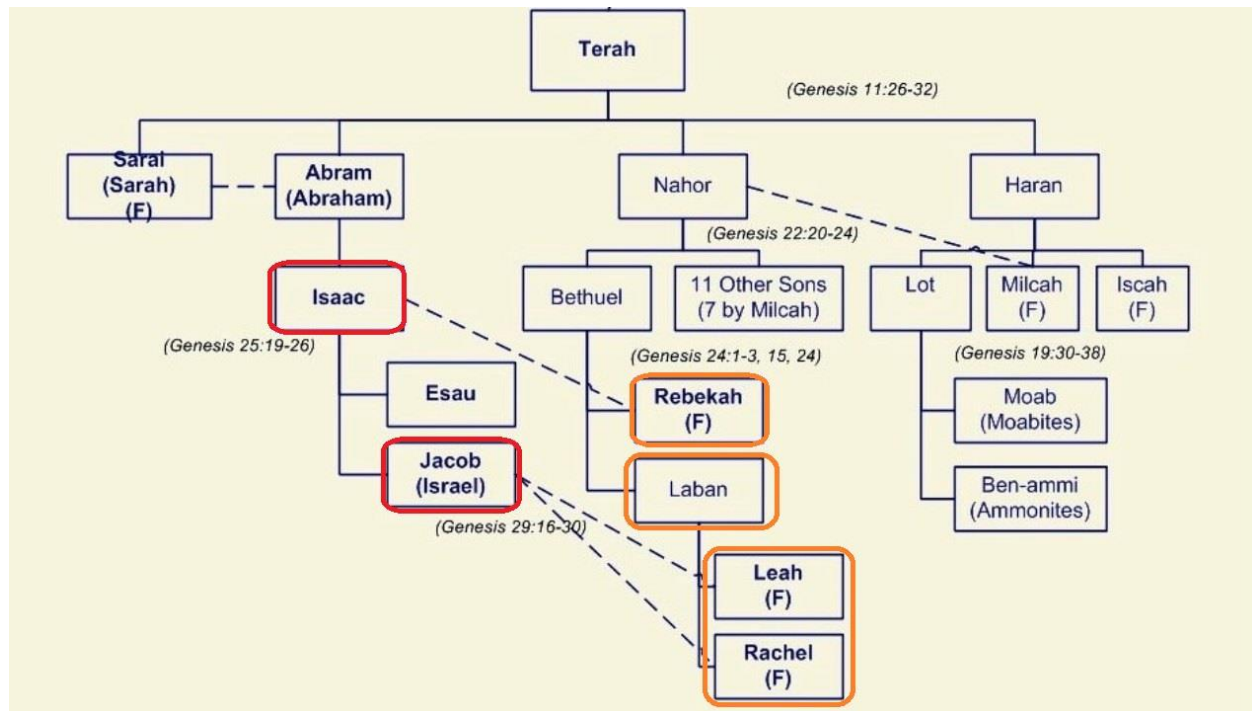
Terah

(Genesis 11:26-32)

Sarai (Sarah) (F)

Abram (Abraham)

Nahor

Haran

(Genesis 22:20-24)

Isaac

Bethuel

11 Other Sons (7 by Milcah)

Lot

Milcah (F)

Iscah (F)

(Genesis 25:19-26)

(Genesis 24:1-3, 15, 24)

(Genesis 19:30-38)

Esau

Rebekah (F)

Moab (Moabites)

Jacob (Israel)

Laban

Ben-ammi (Ammonites)

(Genesis 29:16-30)

Leah (F)

Rachel (F)